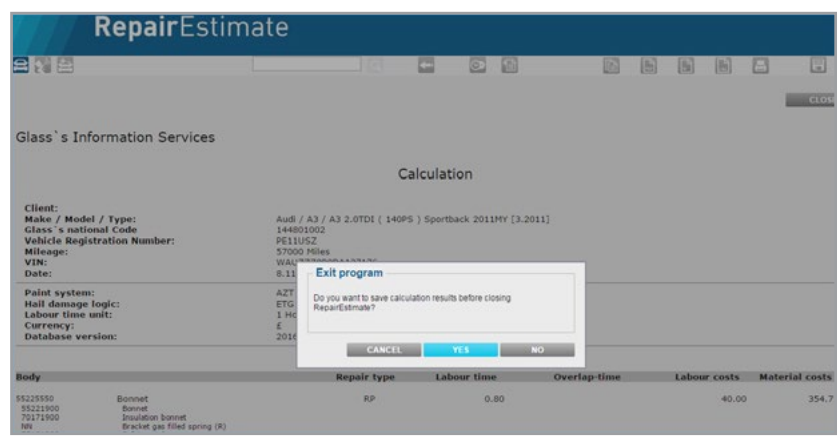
RepairEstimate

CLOS

Glass`s Information Services

Calculation

Client:
Make / Model / Type: Audi / A3 / A3 2.0TDI ( 140PS ) Sportback 2011MY [3.2011]
Glass`s national Code 144801002
Vehicle Registration Number: PE11USZ
Mileage: 57000 Miles
VIN: WAU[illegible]
Date: 8.11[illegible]

Paint system: AZT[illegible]
Hail damage logic: ETG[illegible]
Labour time unit: 1 Ho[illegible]
Currency: £
Database version: 2016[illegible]

Exit program
Do you want to save calculation results before closing RepairEstimate?
CANCEL YES NO

| Body | | Repair type | Labour time | Overlap-time | Labour costs | Material costs |
|---|---|---|---|---|---|---|
| 55225550 | Bonnet | RP | 0.80 | | 40.00 | 354.7 |
| 55221900 | Bonnet | | | | | |
| 70171900 | Insulation bonnet | | | | | |
| NN | Bracket gas filled spring (R) | | | | | |